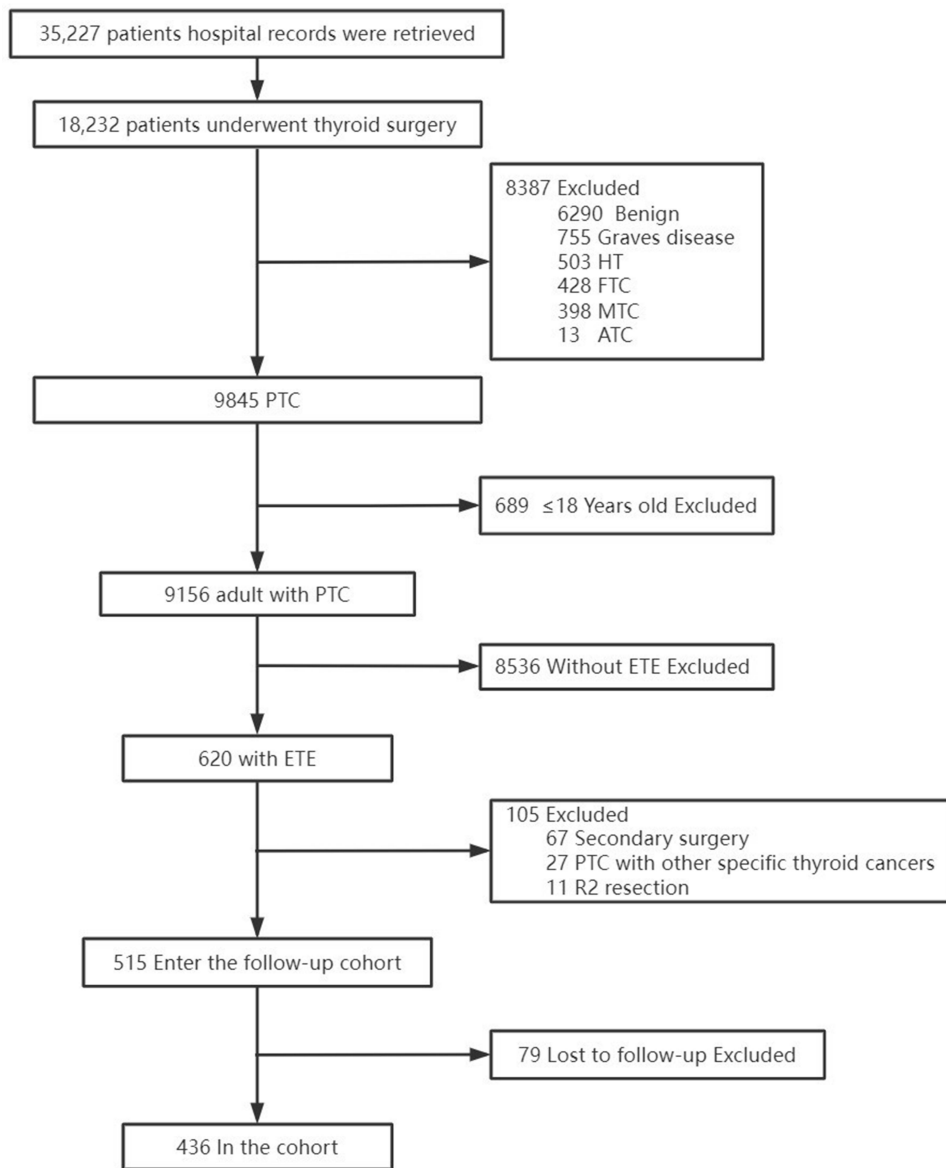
35,227 patients hospital records were retrieved

18,232 patients underwent thyroid surgery

8387 Excluded
6290 Benign
755 Graves disease
503 HT
428 FTC
398 MTC
13 ATC

9845 PTC

689 ≤18 Years old Excluded

9156 adult with PTC

8536 Without ETE Excluded

620 with ETE

105 Excluded
67 Secondary surgery
27 PTC with other specific thyroid cancers
11 R2 resection

515 Enter the follow-up cohort

79 Lost to follow-up Excluded

436 In the cohort